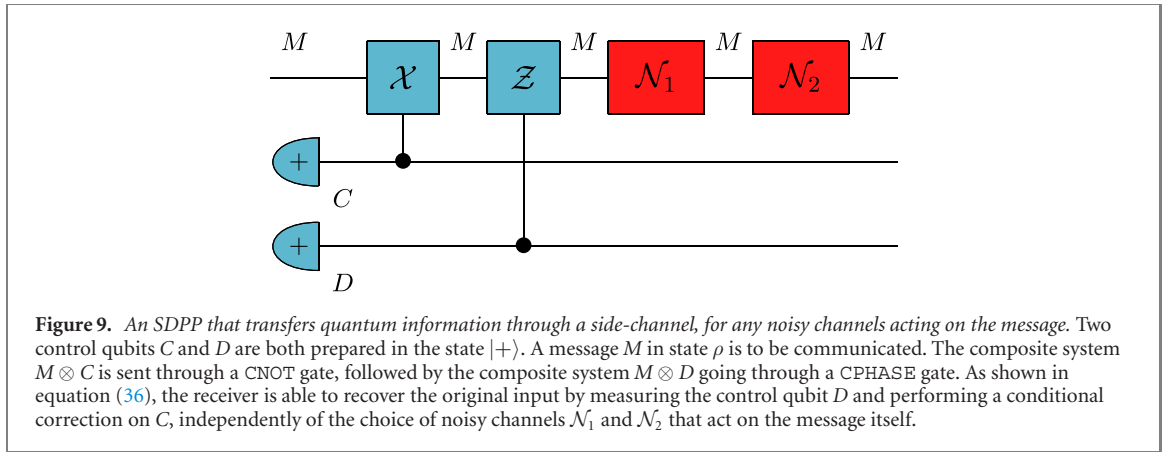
$M$ $\mathcal{X}$ $M$ $\mathcal{Z}$ $M$ $\mathcal{N}_1$ $M$ $\mathcal{N}_2$ $M$

$+$ $C$

$+$ $D$

**Figure 9.** *An SDPP that transfers quantum information through a side-channel, for any noisy channels acting on the message.* Two control qubits $C$ and $D$ are both prepared in the state $|+\rangle$. A message $M$ in state $\rho$ is to be communicated. The composite system $M \otimes C$ is sent through a CNOT gate, followed by the composite system $M \otimes D$ going through a CPHASE gate. As shown in equation (36), the receiver is able to recover the original input by measuring the control qubit $D$ and performing a conditional correction on $C$, independently of the choice of noisy channels $\mathcal{N}_1$ and $\mathcal{N}_2$ that act on the message itself.